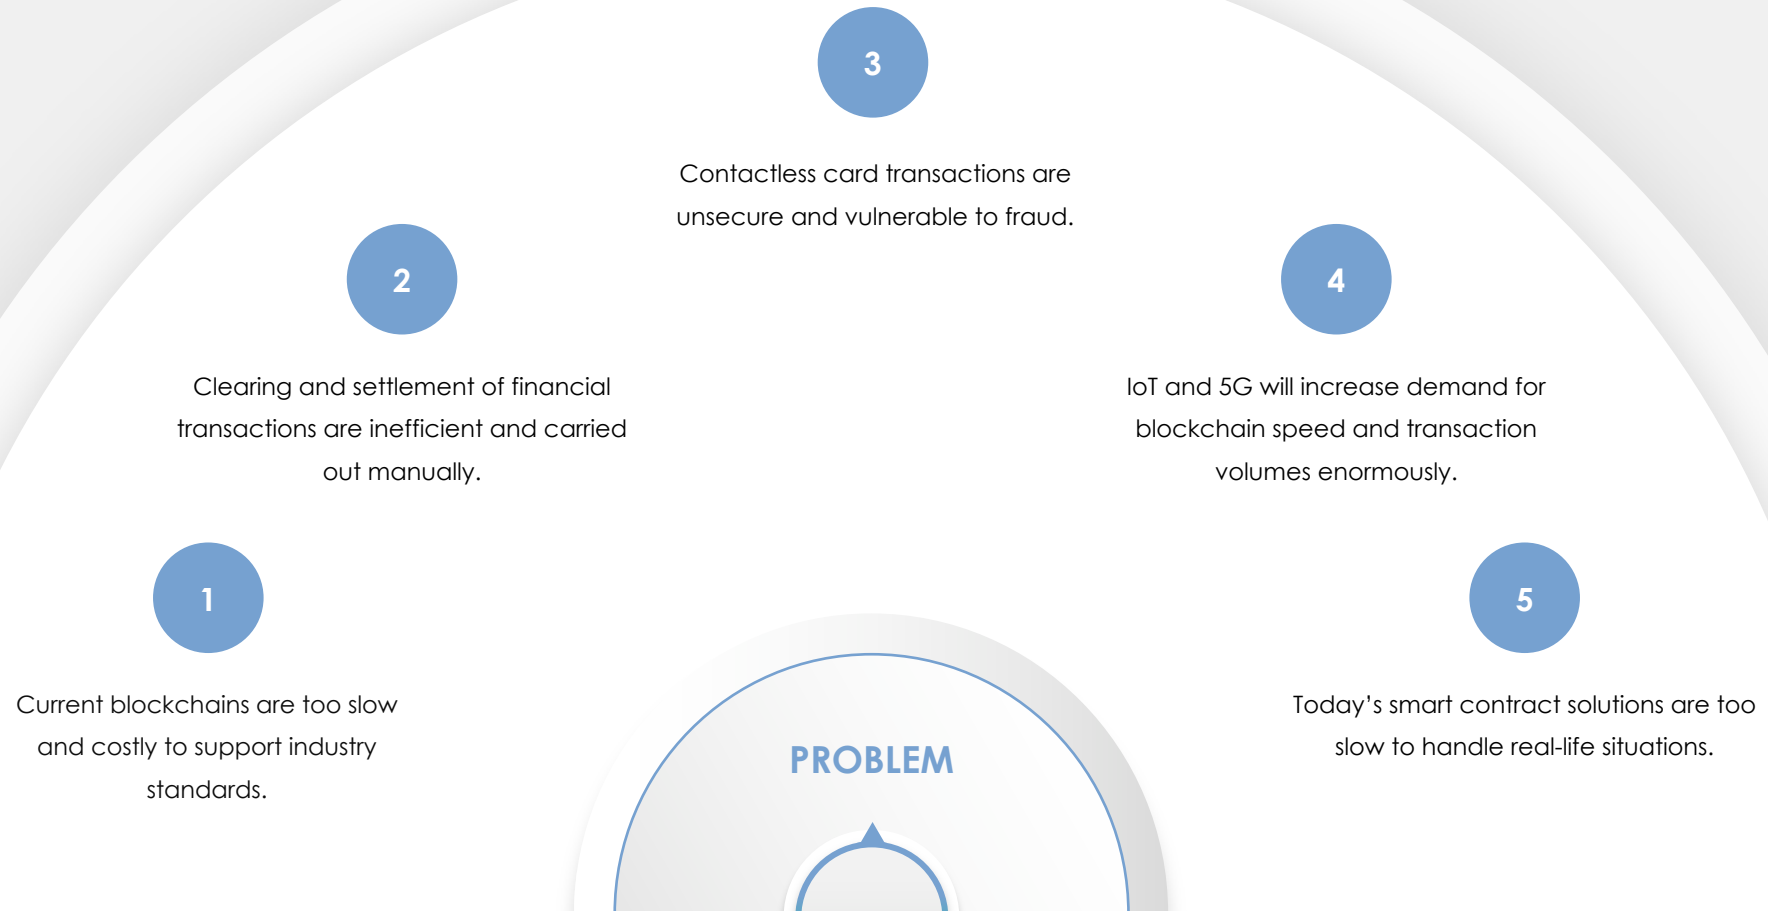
3

Contactless card transactions are unsecure and vulnerable to fraud.

2

Clearing and settlement of financial transactions are inefficient and carried out manually.

4

IoT and 5G will increase demand for blockchain speed and transaction volumes enormously.

1

Current blockchains are too slow and costly to support industry standards.

5

Today's smart contract solutions are too slow to handle real-life situations.

PROBLEM